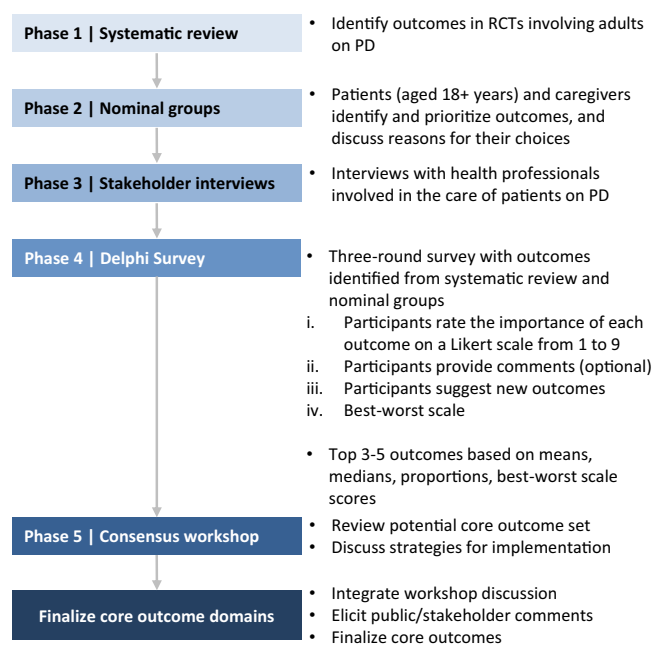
Phase 1 | Systematic review

- Identify outcomes in RCTs involving adults on PD

Phase 2 | Nominal groups

- Patients (aged 18+ years) and caregivers identify and prioritize outcomes, and discuss reasons for their choices

Phase 3 | Stakeholder interviews

- Interviews with health professionals involved in the care of patients on PD

Phase 4 | Delphi Survey

- Three-round survey with outcomes identified from systematic review and nominal groups

i. Participants rate the importance of each outcome on a Likert scale from 1 to 9
ii. Participants provide comments (optional)
iii. Participants suggest new outcomes
iv. Best-worst scale

- Top 3-5 outcomes based on means, medians, proportions, best-worst scale scores

Phase 5 | Consensus workshop

- Review potential core outcome set
- Discuss strategies for implementation

Finalize core outcome domains

- Integrate workshop discussion
- Elicit public/stakeholder comments
- Finalize core outcomes